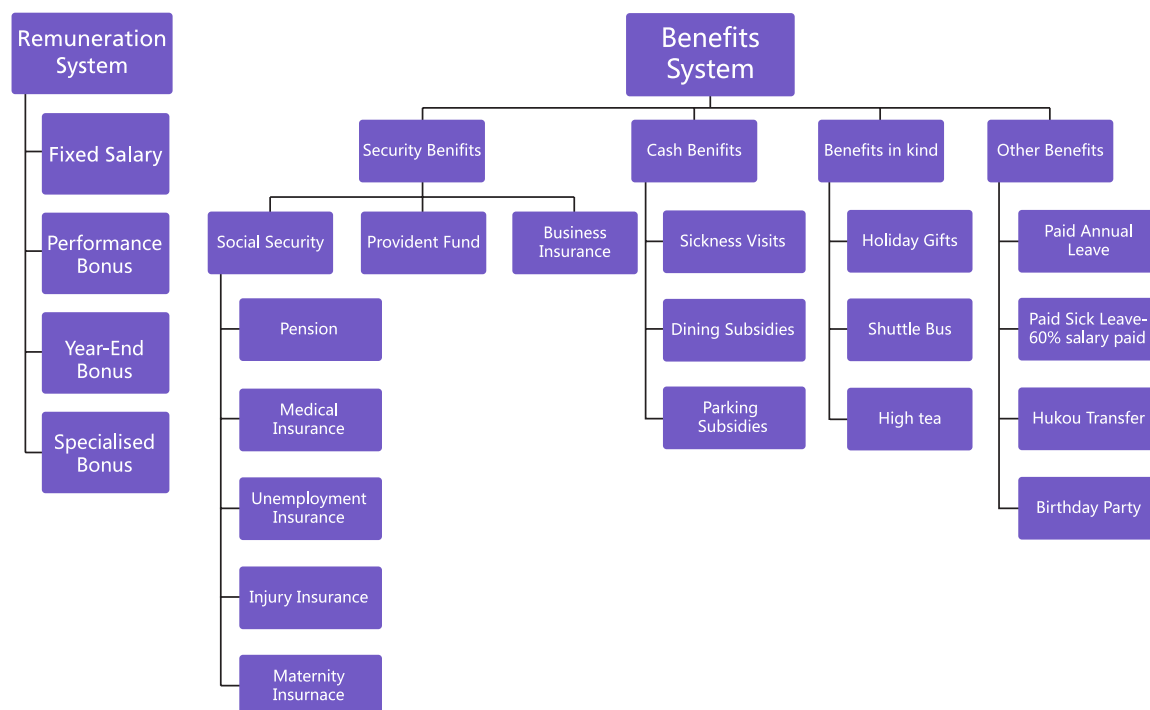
Remuneration System

Fixed Salary

Performance Bonus

Year-End Bonus

Specialised Bonus

Benefits System

Security Benifits

Cash Benifits

Benefits in kind

Other Benefits

Social Security

Provident Fund

Business Insurance

Pension

Medical Insurance

Unemployment Insurance

Injury Insurance

Maternity Insurnace

Sickness Visits

Dining Subsidies

Parking Subsidies

Holiday Gifts

Shuttle Bus

High tea

Paid Annual Leave

Paid Sick Leave-60% salary paid

Hukou Transfer

Birthday Party